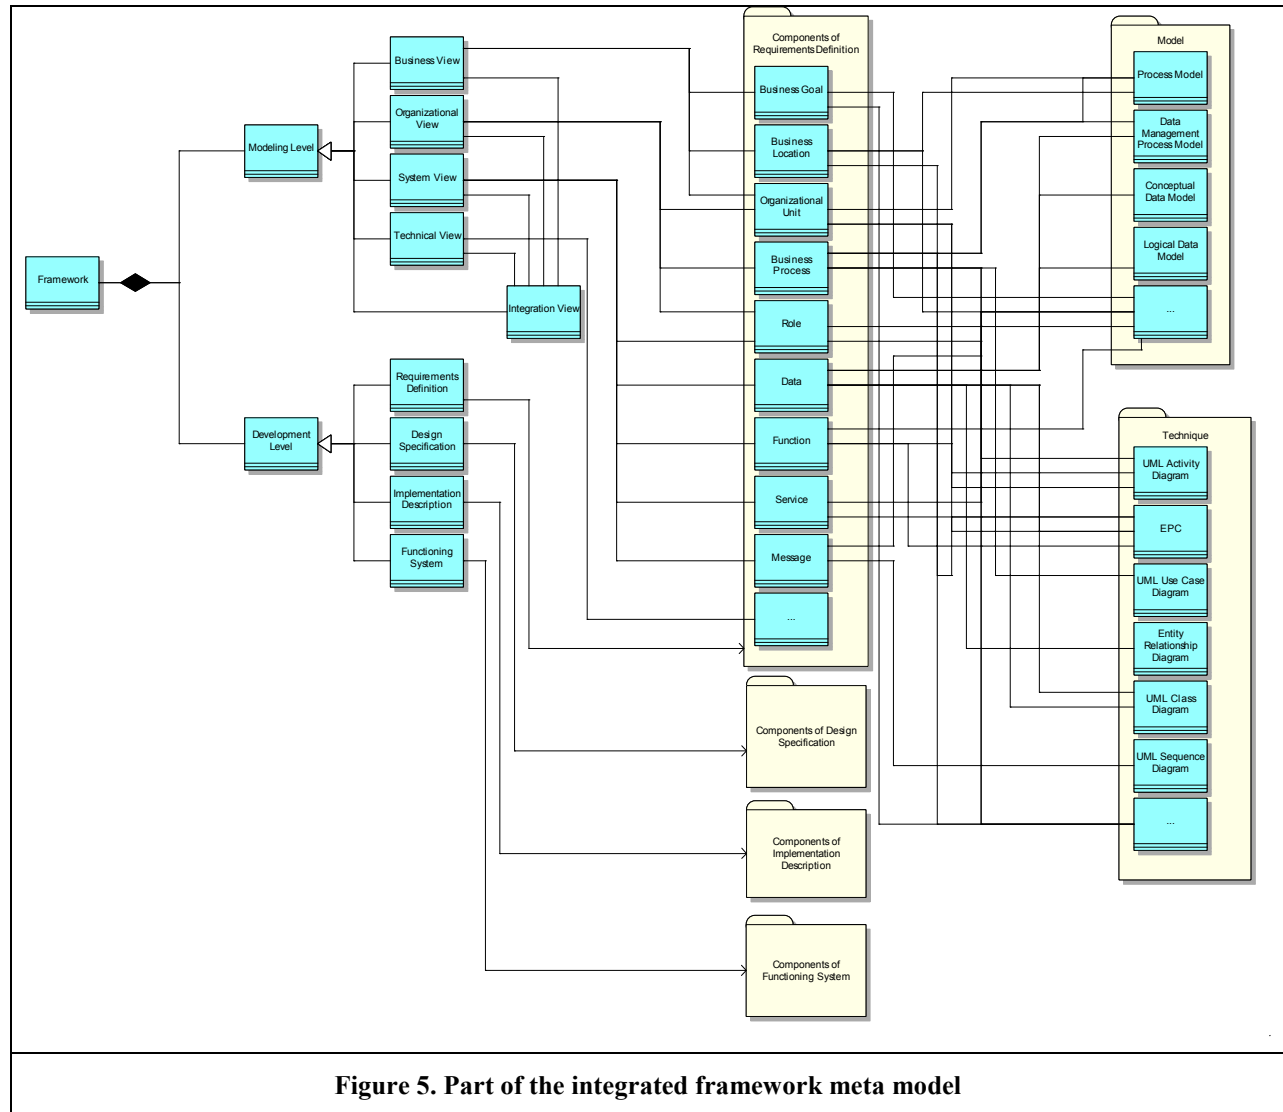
Framework

Modeling Level

Development Level

Business View

Organizational View

System View

Technical View

Integration View

Requirements Definition

Design Specification

Implementation Description

Functioning System

Components of Requirements Definition

Business Goal

Business Location

Organizational Unit

Business Process

Role

Data

Function

Service

Message

...

Components of Design Specification

Components of Implementation Description

Components of Functioning System

Model

Process Model

Data Management Process Model

Conceptual Data Model

Logical Data Model

...

Technique

UML Activity Diagram

EPC

UML Use Case Diagram

Entity Relationship Diagram

UML Class Diagram

UML Sequence Diagram

...

Figure 5. Part of the integrated framework meta model